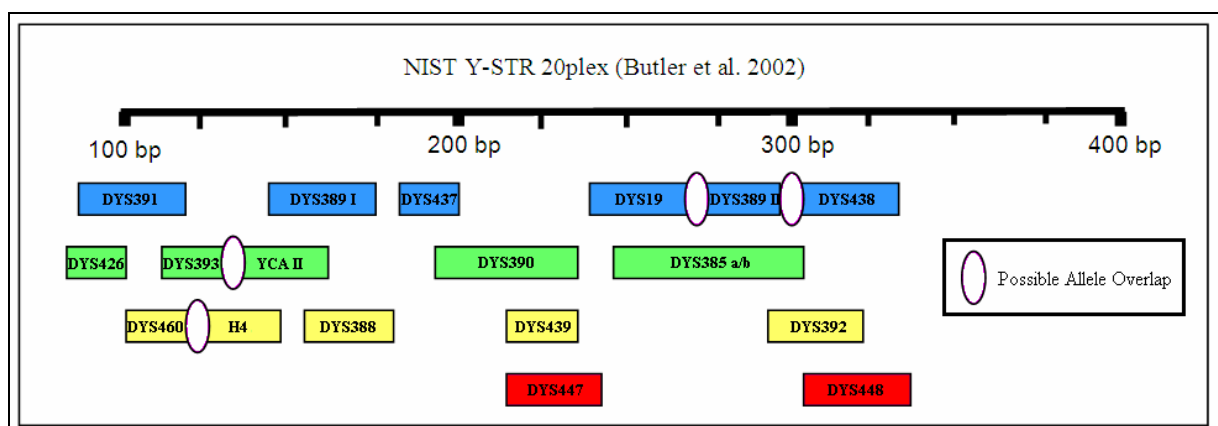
NIST Y-STR 20plex (Butler et al. 2002)

100 bp

200 bp

300 bp

400 bp

DYS391

DYS389 I

DYS437

DYS19

DYS389 II

DYS438

DYS426

DYS393

YCA II

DYS390

DYS385 a/b

Possible Allele Overlap

DYS460

H4

DYS388

DYS439

DYS392

DYS447

DYS448